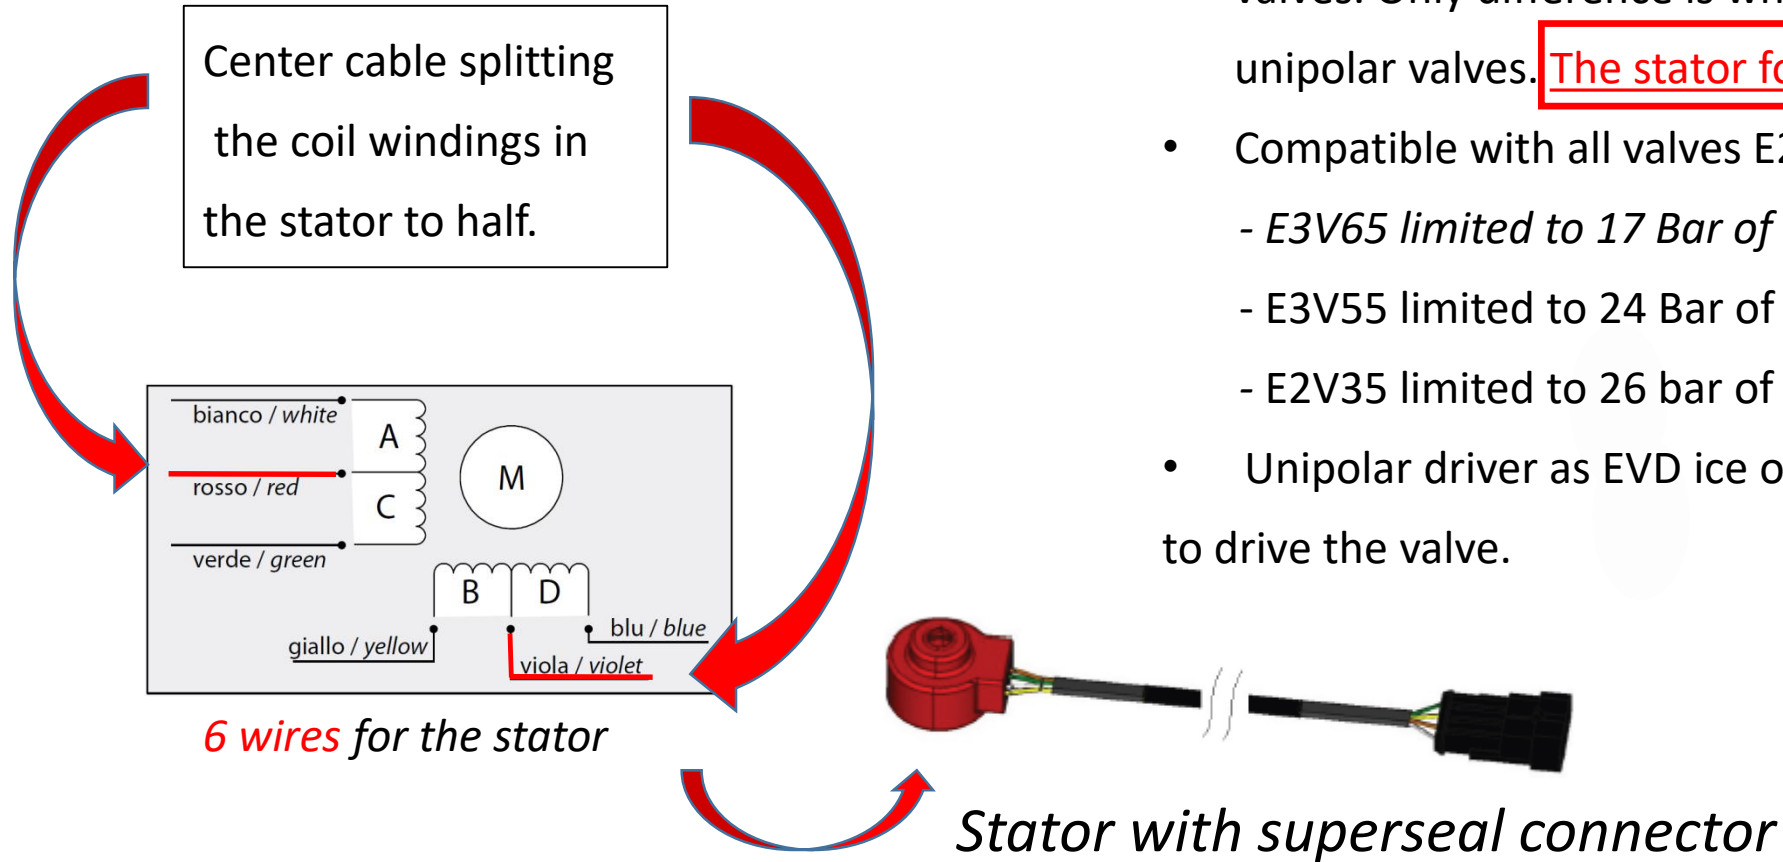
Center cable splitting the coil windings in the stator to half.

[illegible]

unipolar valves. The stator f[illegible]

• Compatible with all valves E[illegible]

- E3V65 limited to 17 Bar of

- E3V55 limited to 24 Bar of

- E2V35 limited to 26 bar of

• Unipolar driver as EVD ice o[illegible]

to drive the valve.

bianco / white

A

rosso / red

C

M

verde / green

B

D

giallo / yellow

blu / blue

viola / violet

6 wires for the stator

Stator with superseal connector